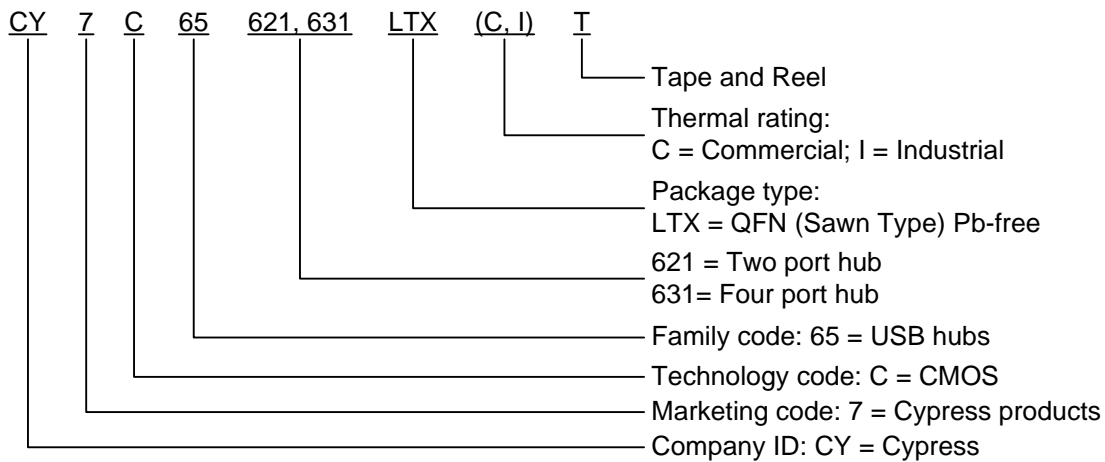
CY 7 C 65 621, 631 LTX (C, I) T

Tape and Reel

Thermal rating:
C = Commercial; I = Industrial

Package type:
LTX = QFN (Sawn Type) Pb-free

621 = Two port hub
631= Four port hub

Family code: 65 = USB hubs

Technology code: C = CMOS

Marketing code: 7 = Cypress products

Company ID: CY = Cypress